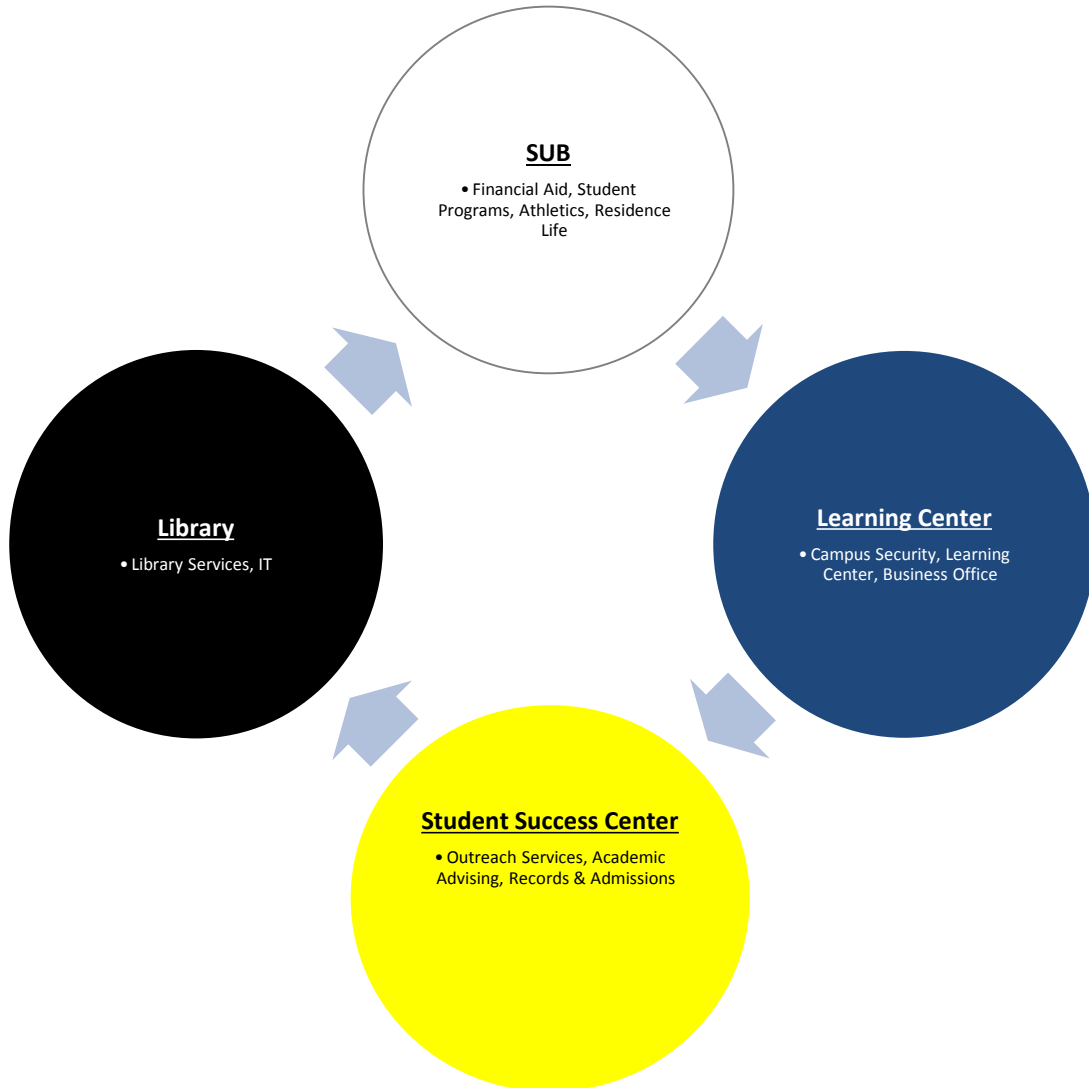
SUB

• Financial Aid, Student Programs, Athletics, Residence Life

Learning Center

• Campus Security, Learning Center, Business Office

Student Success Center

• Outreach Services, Academic Advising, Records & Admissions

Library

• Library Services, IT